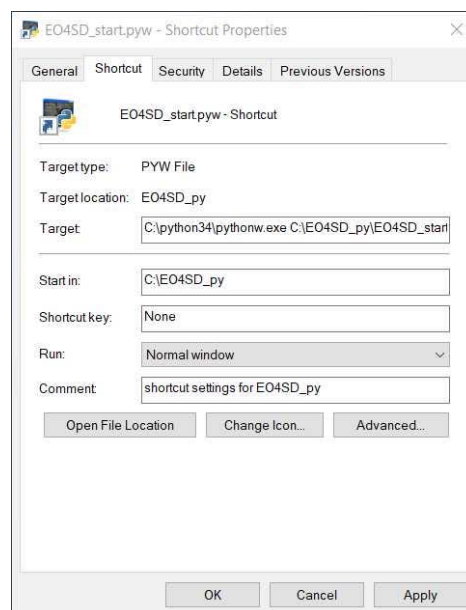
EO4SD_start.pyw - Shortcut Properties

×

General Shortcut Security Details Previous Versions

EO4SD_start.pyw - Shortcut

Target type: PYW File

Target location: EO4SD_py

Target: C:\python34\pythonw.exe C:\EO4SD_py\EO4SD_start

Start in: C:\EO4SD_py

Shortcut key: None

Run: Normal window

Comment: shortcut settings for EO4SD_py

Open File Location Change Icon... Advanced...

OK Cancel Apply